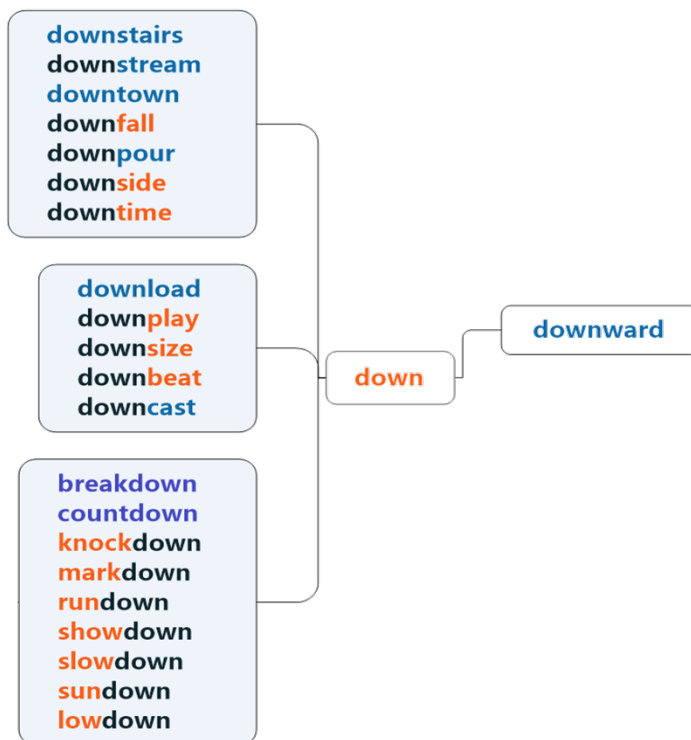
downstairs
downstream
downtown
downfall
downpour
downside
downtime

download
downplay
downsize
downbeat
downcast

breakdown
countdown
knockdown
markdown
rundown
showdown
slowdown
sundown
lowdown

down

downward